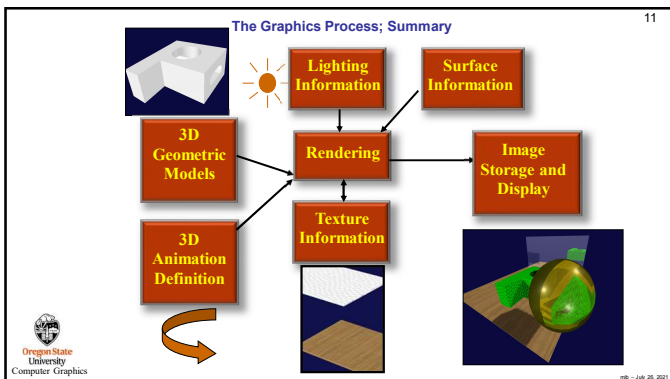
The Graphics Process; Summary

11

Lighting Information

Surface Information

3D Geometric Models

Rendering

Image Storage and Display

Texture Information

3D Animation Definition

Oregon State University Computer Graphics

mjb – July 26, 2021